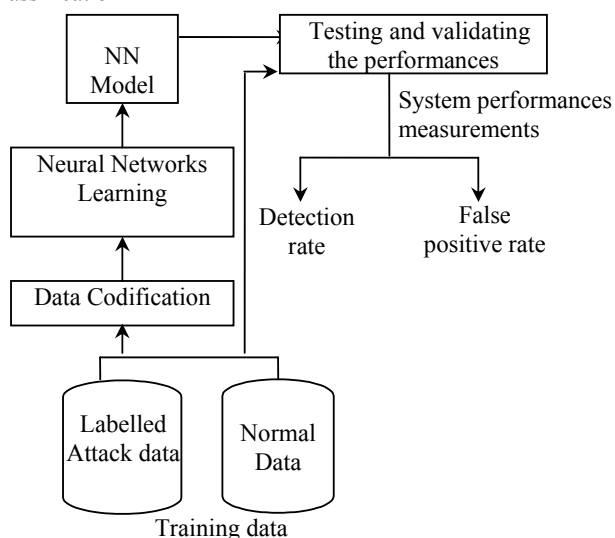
NN Model

Testing and validating the performances

System performances measurements

Neural Networks Learning

Detection rate

False positive rate

Data Codification

Labelled Attack data

Normal Data

Training data